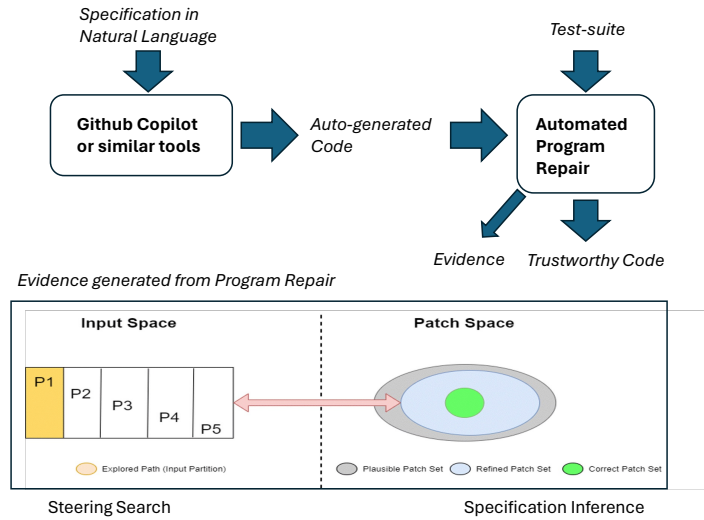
Specification in Natural Language

Github Copilot or similar tools

Auto-generated Code

Test-suite

Automated Program Repair

Evidence

Trustworthy Code

Evidence generated from Program Repair

Input Space

P1

P2

P3

P4

P5

Explored Path (Input Partition)

Patch Space

Plausible Patch Set

Refined Patch Set

Correct Patch Set

Steering Search

Specification Inference